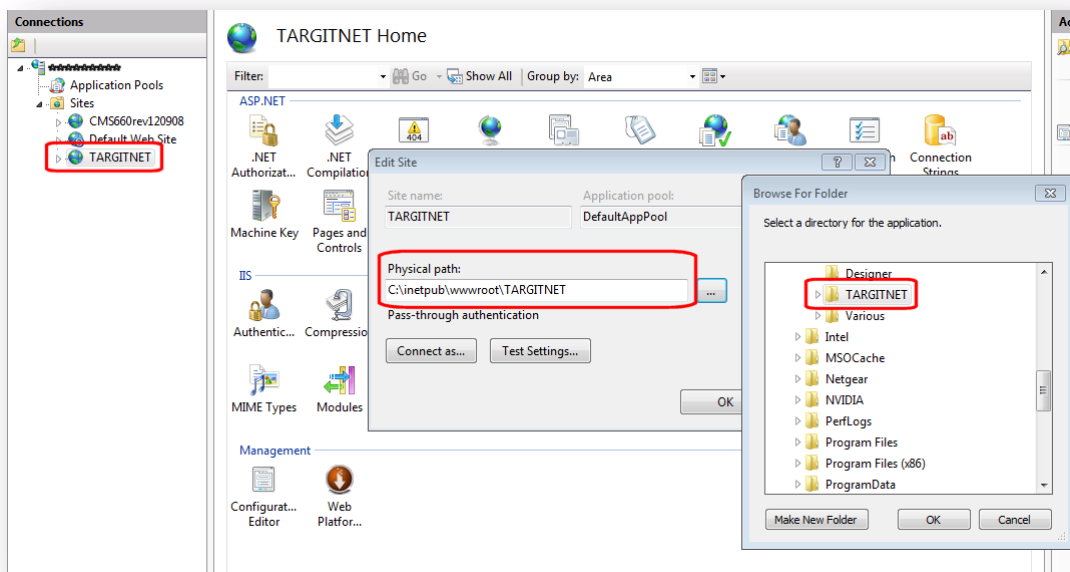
Connections

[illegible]
Application Pools
Sites
CMS660rev120908
Default Web Site
TARGITNET

TARGITNET Home

Filter: Go Show All Group by: Area

ASP.NET

.NET Authorizat...
.NET Compilation
Connection Strings
Machine Key
Pages and Controls

IIS

Authentic...
Compression
MIME Types
Modules

Management

Configurat... Editor
Web Platfor...

Edit Site

Site name:
TARGITNET
Application pool:
DefaultAppPool

Physical path:
C:\inetpub\wwwroot\TARGITNET
...
Pass-through authentication

Connect as...
Test Settings...

OK

Browse For Folder

Select a directory for the application.

Designer
TARGITNET
Various
Intel
MSOCache
Netgear
NVIDIA
PerfLogs
Program Files
Program Files (x86)
ProgramData

Make New Folder
OK
Cancel